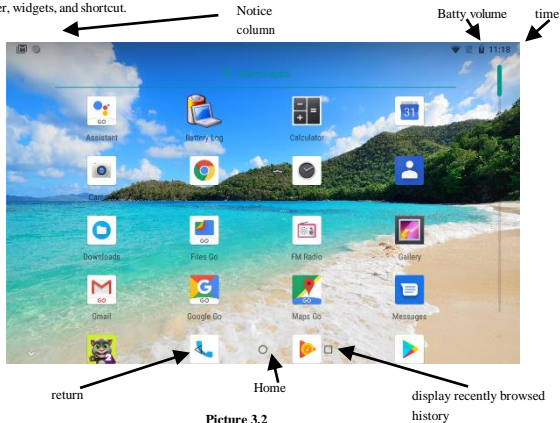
er, widgets, and shortcut.

Notice column

Batty volume

time

11:18

Assistant

Battery Log

Calculator

31

Camera

Downloads

Files Go

FM Radio

Gallery

Gmail

Google Go

Maps Go

Messages

return

Home

display recently browsed history

Picture 3.2